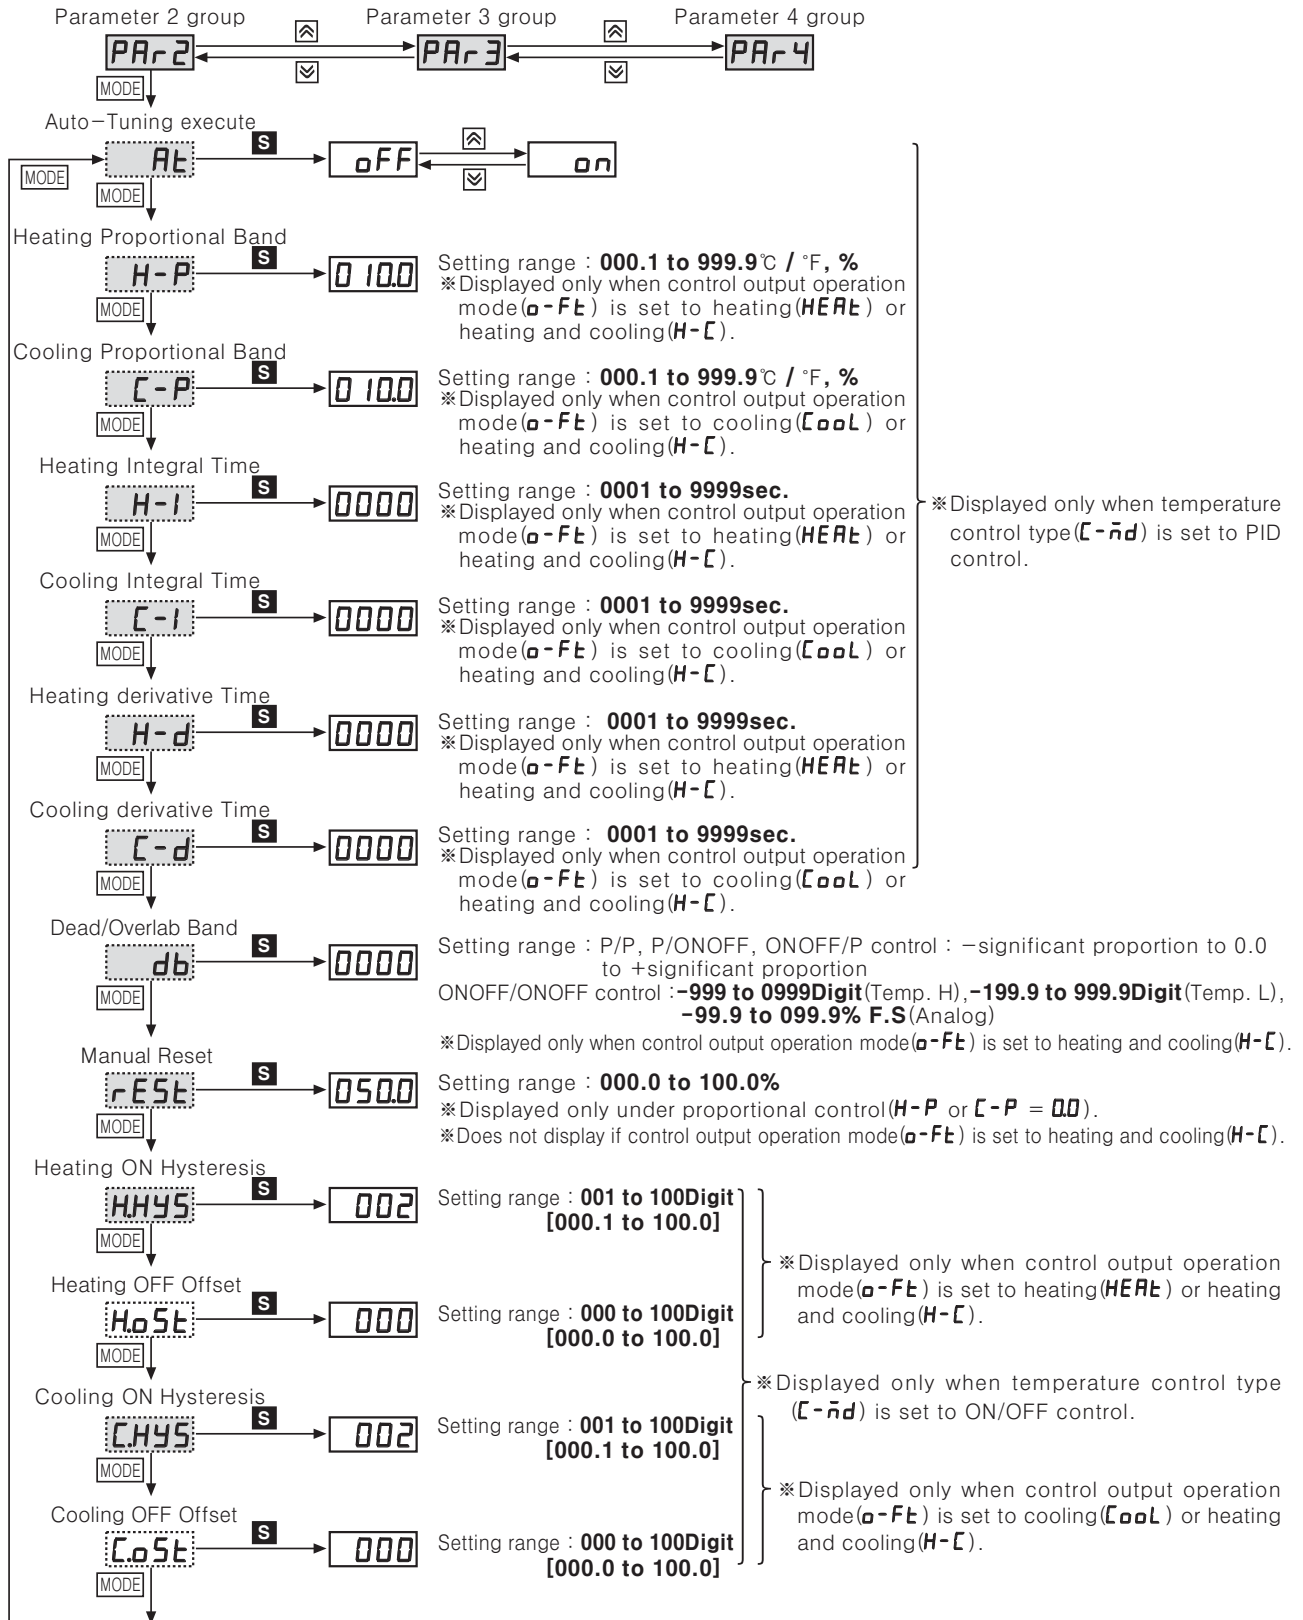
Parameter 2 group Parameter 3 group Parameter 4 group

PAr2 ⇔ PAr3 ⇔ PAr4

MODE

Auto-Tuning execute

At S oFF ⇔ on

MODE

MODE

Heating Proportional Band

H-P S 010.0

Setting range : 000.1 to 999.9℃ / ℉, %
※Displayed only when control output operation mode(o-Ft) is set to heating(HEAt) or heating and cooling(H-C).

MODE

Cooling Proportional Band

C-P S 010.0

Setting range : 000.1 to 999.9℃ / ℉, %
※Displayed only when control output operation mode(o-Ft) is set to cooling(CooL) or heating and cooling(H-C).

MODE

Heating Integral Time

H-I S 0000

Setting range : 0001 to 9999sec.
※Displayed only when control output operation mode(o-Ft) is set to heating(HEAt) or heating and cooling(H-C).

MODE

Cooling Integral Time

C-I S 0000

Setting range : 0001 to 9999sec.
※Displayed only when control output operation mode(o-Ft) is set to cooling(CooL) or heating and cooling(H-C).

MODE

Heating derivative Time

H-d S 0000

Setting range : 0001 to 9999sec.
※Displayed only when control output operation mode(o-Ft) is set to heating(HEAt) or heating and cooling(H-C).

MODE

Cooling derivative Time

C-d S 0000

Setting range : 0001 to 9999sec.
※Displayed only when control output operation mode(o-Ft) is set to cooling(CooL) or heating and cooling(H-C).

※Displayed only when temperature control type(C-md) is set to PID control.

MODE

Dead/Overlab Band

db S 0000

Setting range : P/P, P/ONOFF, ONOFF/P control : -significant proportion to 0.0 to +significant proportion
ONOFF/ONOFF control : -999 to 0999Digit(Temp. H), -199.9 to 999.9Digit(Temp. L), -99.9 to 099.9% F.S(Analog)
※Displayed only when control output operation mode(o-Ft) is set to heating and cooling(H-C).

MODE

Manual Reset

rESt S 050.0

Setting range : 000.0 to 100.0%
※Displayed only under proportional control(H-P or C-P = 0.0).
※Does not display if control output operation mode(o-Ft) is set to heating and cooling(H-C).

MODE

Heating ON Hysteresis

H.HYS S 002

Setting range : 001 to 100Digit [000.1 to 100.0]

MODE

Heating OFF Offset

H.oSt S 000

Setting range : 000 to 100Digit [000.0 to 100.0]

※Displayed only when control output operation mode(o-Ft) is set to heating(HEAt) or heating and cooling(H-C).

MODE

Cooling ON Hysteresis

C.HYS S 002

Setting range : 001 to 100Digit [000.1 to 100.0]

MODE

Cooling OFF Offset

C.oSt S 000

Setting range : 000 to 100Digit [000.0 to 100.0]

※Displayed only when temperature control type (C-md) is set to ON/OFF control.

※Displayed only when control output operation mode(o-Ft) is set to cooling(CooL) or heating and cooling(H-C).

MODE